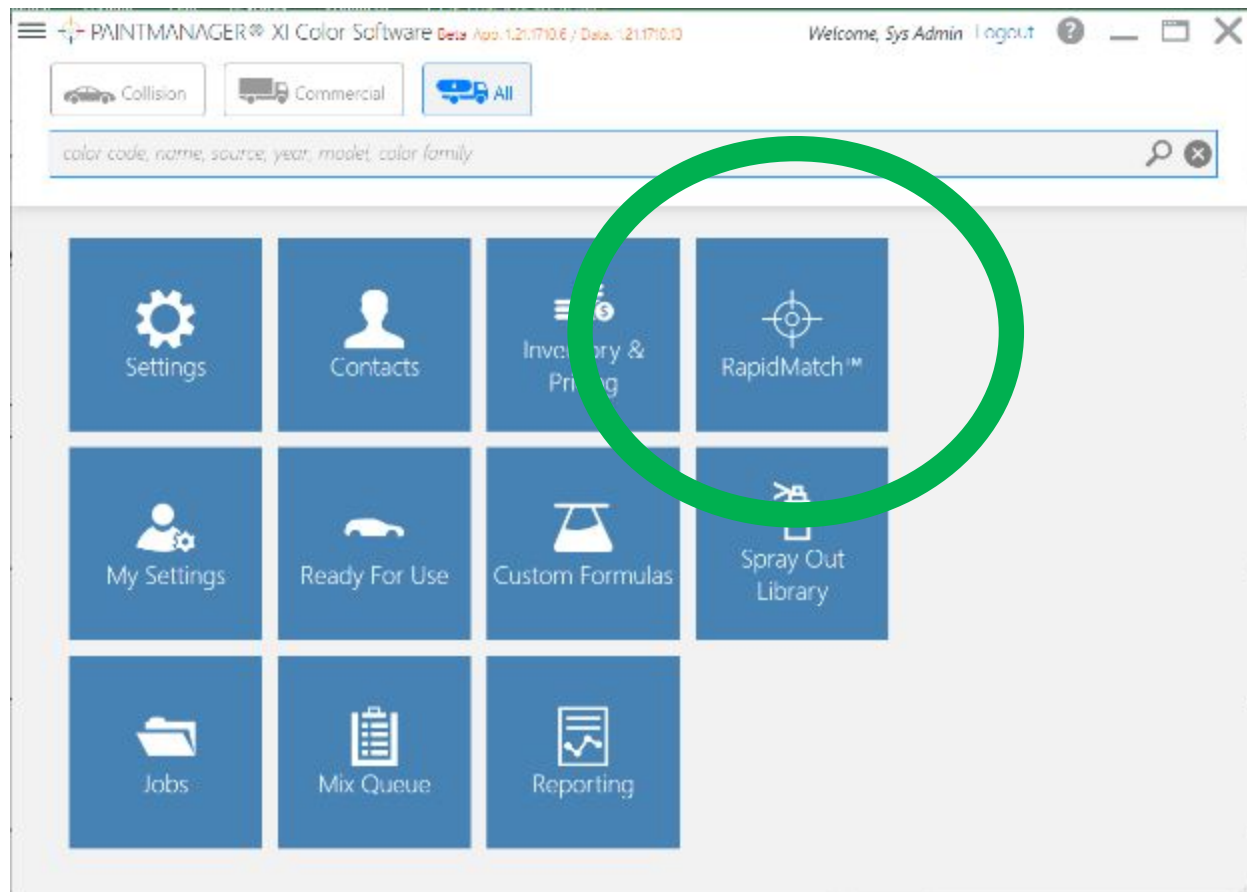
PAINTMANAGER® XI Color Software Beta App: 1.21.1710.6 / Data: 1.21.1710.10

Welcome, Sys Admin Logout

Collision

Commercial

All

color code, name, source, year, model, color family

Settings

Contacts

Inventory & Pricing

RapidMatch™

My Settings

Ready For Use

Custom Formulas

Spray Out Library

Jobs

Mix Queue

Reporting